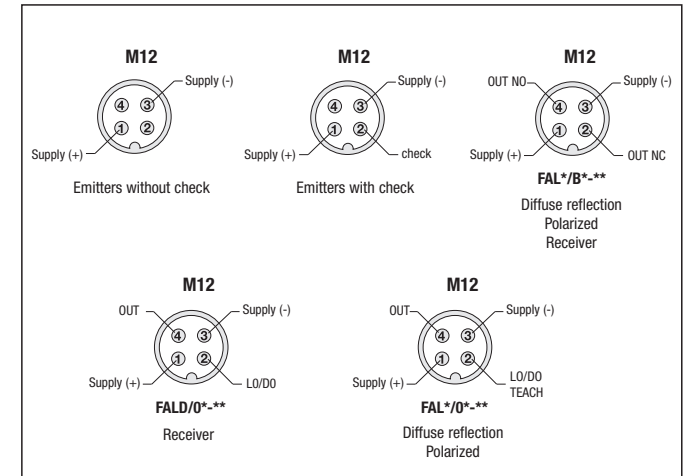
M12

Supply (-)

④ ③
① ②

Supply (+)

Emitters without check

M12

Supply (-)

④ ③
① ②

Supply (+)

check

Emitters with check

M12

OUT NO

Supply (-)

④ ③
① ②

Supply (+)

OUT NC

FAL*/B*-**

Diffuse reflection
Polarized
Receiver

M12

OUT

Supply (-)

④ ③
① ②

Supply (+)

LO/DO

FALD/0*-**

Receiver

M12

OUT

Supply (-)

④ ③
① ②

Supply (+)

LO/DO
TEACH

FAL*/0*-**

Diffuse reflection
Polarized